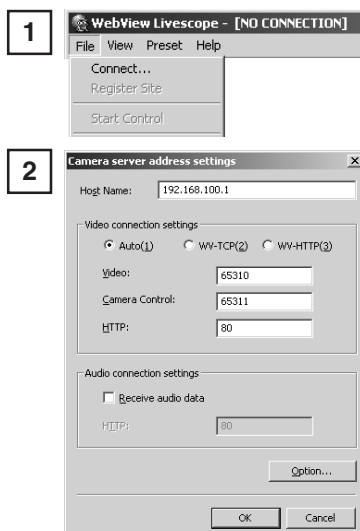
1

WebView Livescope - [NO CONNECTION]

File View Preset Help

Connect...

Register Site

Start Control

2

Camera server address settings

Host Name: 192.168.100.1

Video connection settings

Auto(1) WV-TCP(2) WV-HTTP(3)

Video: 65310

Camera Control: 65311

HTTP: 80

Audio connection settings

Receive audio data

HTTP: 80

Option...

OK Cancel